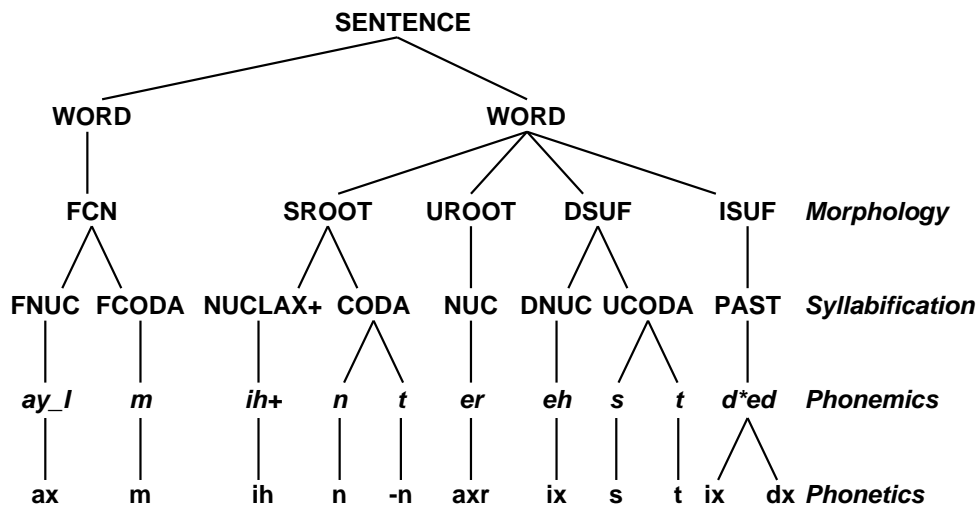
SENTENCE

WORD

WORD

FCN

SROOT

UROOT

DSUF

ISUF

Morphology

FNUC

FCODA

NUCLAX+

CODA

NUC

DNUC

UCODA

PAST

Syllabification

ay_l

m

ih+

n

t

er

eh

s

t

d*ed

Phonemics

ax

m

ih

n

-n

axr

ix

s

t

ix

dx

Phonetics